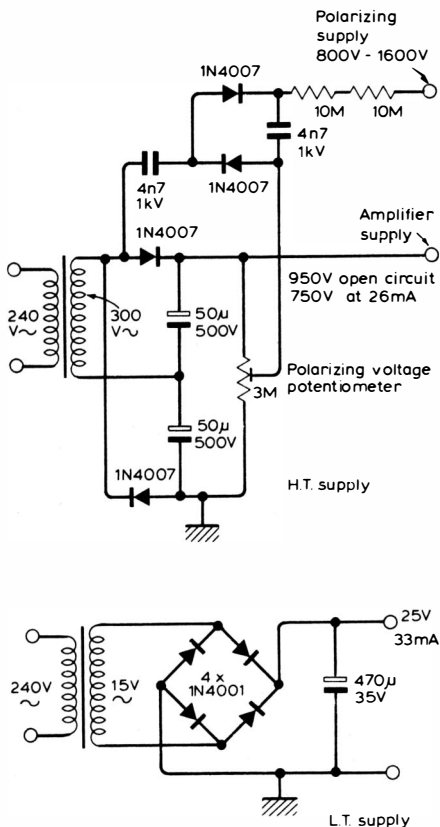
Polarizing supply 800V - 1600V

1N4007

10M

10M

4n7 1kV

4n7 1kV

1N4007

1N4007

Amplifier supply

950V open circuit
750V at 26mA

240 V~

300 V~

50µ 500V

Polarizing voltage potentiometer

3M

50µ 500V

1N4007

H.T. supply

25V
33mA

240V ~

15V ~

4 x 1N4001

470µ 35V

L.T. supply